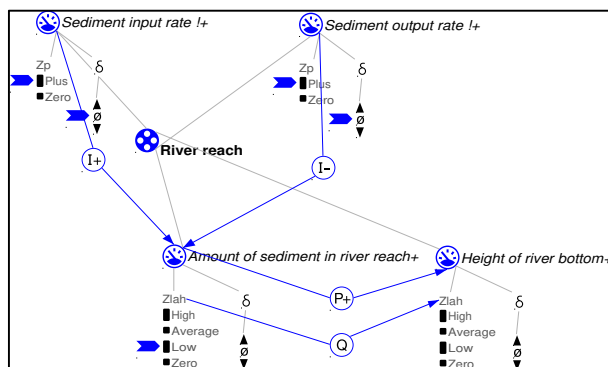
Sediment input rate !+

Zp
Plus
Zero

δ

ø

Sediment output rate !+

Zp
Plus
Zero

δ

ø

River reach

I+

I-

Amount of sediment in river reach+

Zlah
High
Average
Low
Zero

δ

ø

P+

Q

Height of river bottom+

Zlah
High
Average
Low
Zero

δ

ø